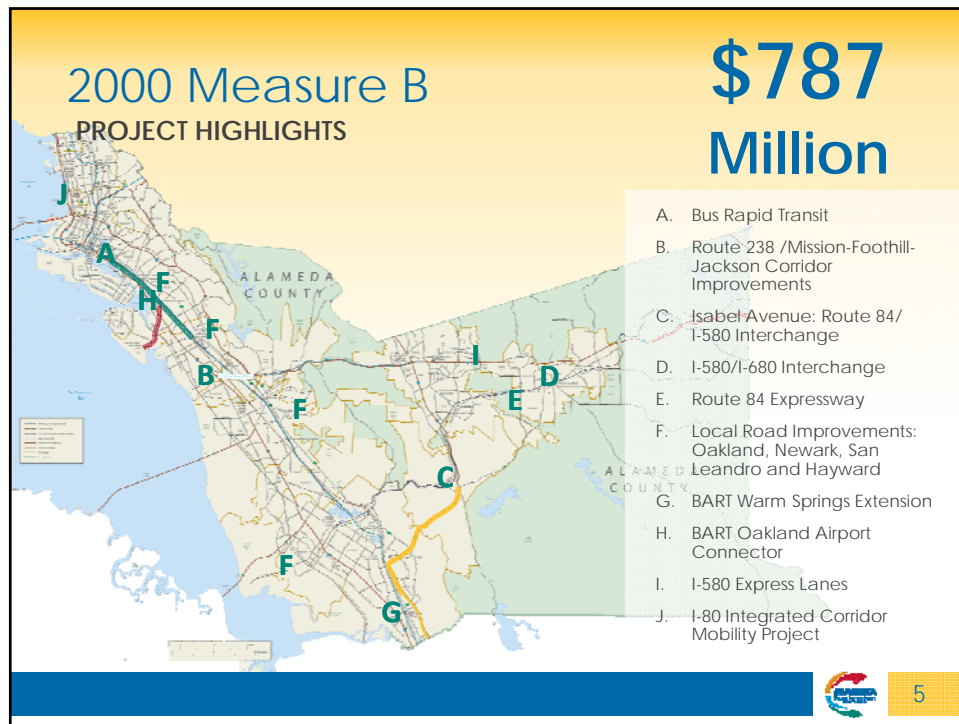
2000 Measure B

PROJECT HIGHLIGHTS

$787 Million

J

A

F

H

F

B

F

I

D

E

C

F

G

ALAMEDA COUNTY

ALAMEDA COUNTY

A. Bus Rapid Transit

B. Route 238 /Mission-Foothill-Jackson Corridor Improvements

C. Isabel Avenue: Route 84/ I-580 Interchange

D. I-580/I-680 Interchange

E. Route 84 Expressway

F. Local Road Improvements: Oakland, Newark, San Leandro and Hayward

G. BART Warm Springs Extension

H. BART Oakland Airport Connector

I. I-580 Express Lanes

J. I-80 Integrated Corridor Mobility Project

5